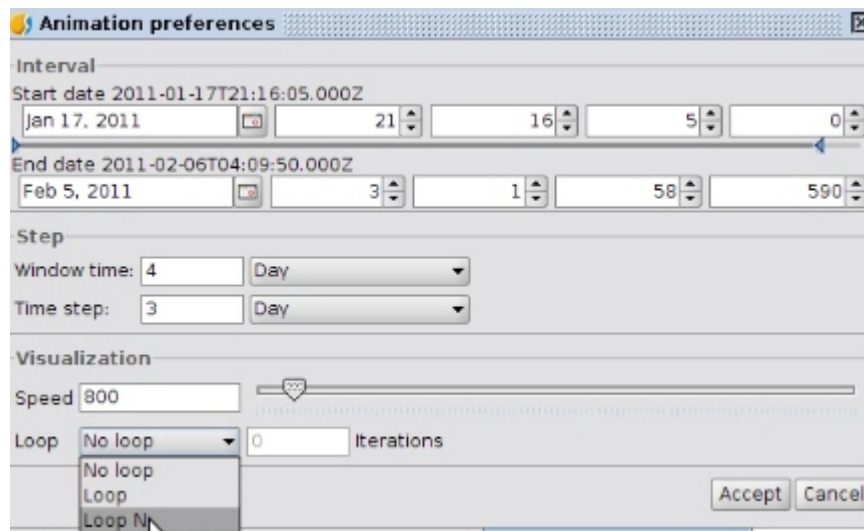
Animation preferences

Interval

Start date 2011-01-17T21:16:05.000Z

Jan 17, 2011 21 16 5 0

End date 2011-02-06T04:09:50.000Z

Feb 5, 2011 3 1 58 590

Step

Window time: 4 Day

Time step: 3 Day

Visualization

Speed 800

Loop No loop 0 Iterations

No loop
Loop
Loop N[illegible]

Accept Cancel